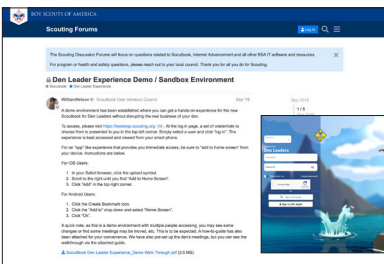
BOY SCOUTS OF AMERICA

Scouting Forums

Log In

The Scouting Discussion Forums will focus on questions related to Scoutbook, Internet Advancement and all other BSA IT software and resources.

For program or health and safety questions, please reach out to your local council. Thank you for all you do for Scouting.

Den Leader Experience Demo / Sandbox Environment

Scoutbook  Den Leader Experience

WilliamNelson-V  Scoutbook User Advisory Council  Sep '19

A demo environment has been established where you can get a hands-on experience for the new Scoutbook for Den Leaders without disrupting the real business of your den.

To access, please visit https://testarea.scouting.org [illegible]. At the log in page, a set of credentials to choose from is presented to you in the top left corner. Simply select a user and click "log in". The experience is best accessed and viewed from your smart phone.

For an "app" like experience that provides you immediate access, be sure to "add to home screen" from your device. Instructions are below.

For iOS Users:

1. In your Safari browser, click the upload symbol.
2. Scroll to the right until you find "Add to Home Screen".
3. Click "Add" in the top right corner.

For Android Users:

1. Click the Create Bookmark icon.
2. Click the "Add to" drop down and select "Home Screen".
3. Click "Ok".

A quick note, as this is a demo environment with multiple people accessing, you may see some changes or find some meetings may be moved, etc. This is to be expected. A how-to-guide has also been attached for your convenience. We have also pre-set up the den's meetings, but you can see the walkthrough via the attached guide.

Scoutbook Den Leader Experience_Demo Walk Through.pdf (3.5 MB)

Sep 2019

1 / 5

Den Leaders